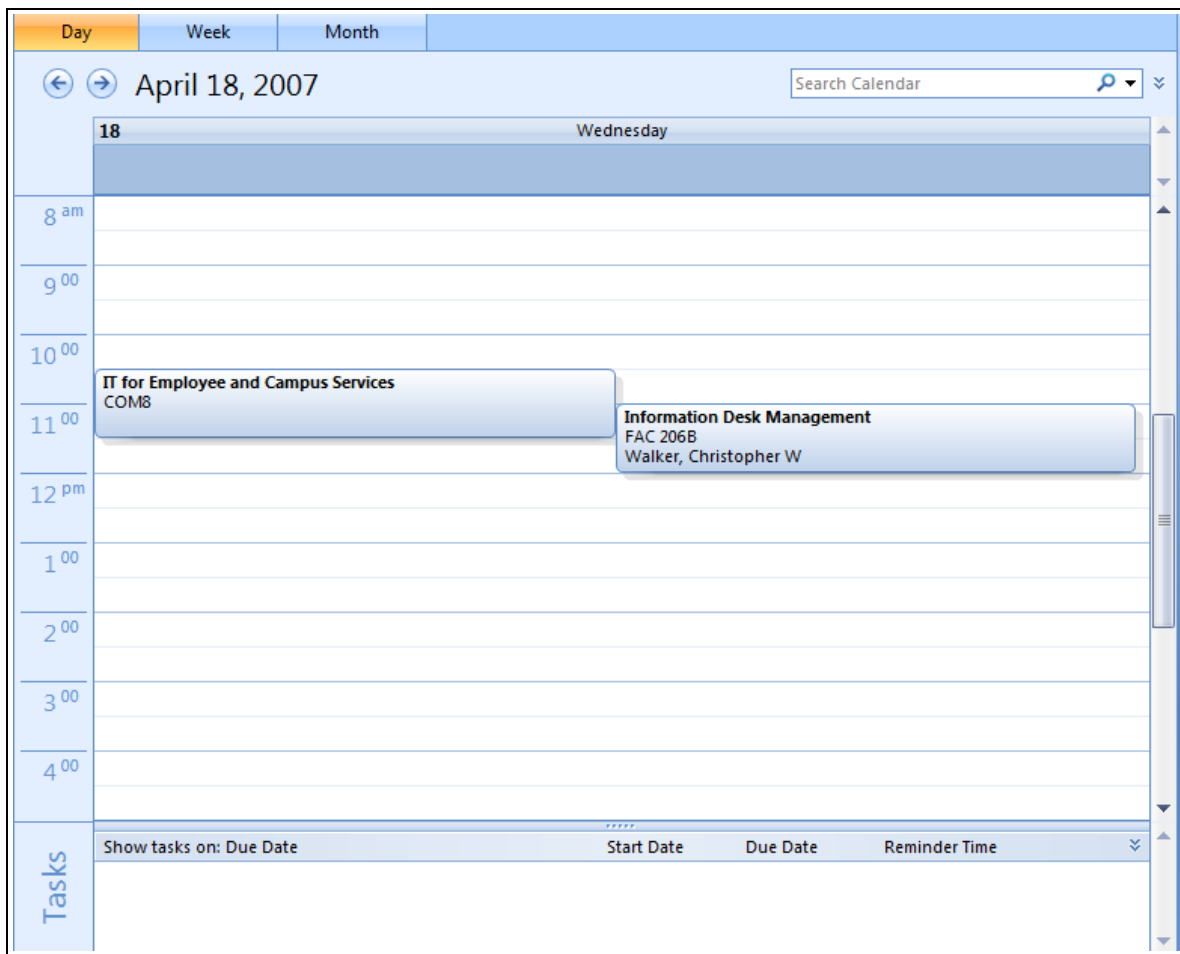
Day Week Month

April 18, 2007

Search Calendar

18 Wednesday

8 am

9 00

10 00

IT for Employee and Campus Services
COM8

11 00

Information Desk Management
FAC 206B
Walker, Christopher W

12 pm

1 00

2 00

3 00

4 00

Tasks

Show tasks on: Due Date Start Date Due Date Reminder Time